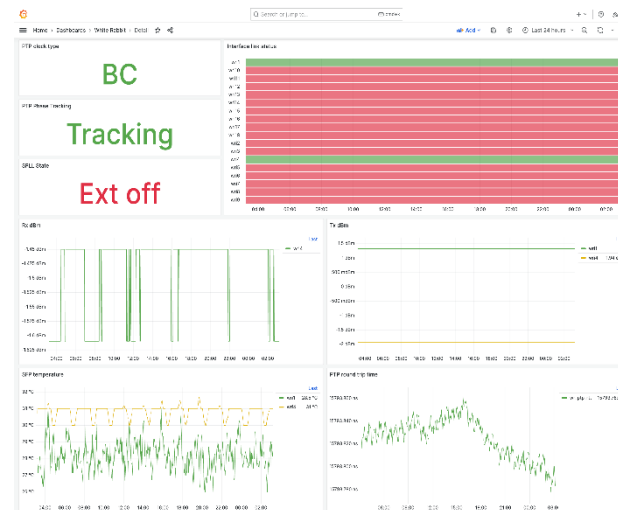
Search or jump to...

Home › Dashboards › White Rabbit › Detail

Add

Last 24 hours

PTP clock type

BC

Interface link status

PTP Phase Tracking

Tracking

SPLL State

Ext off

Rx dBm

Tx dBm

SFP temperature

PTP round trip time

00:00 02:00 04:00 06:00 08:00 10:00 12:00 14:00 16:00 18:00 20:00 22:00 00:00 02:00